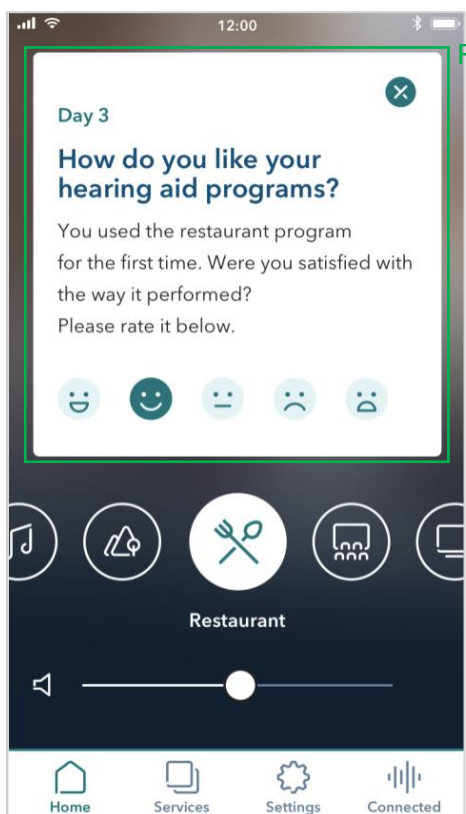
12:00

Day 3

How do you like your hearing aid programs?

You used the restaurant program for the first time. Were you satisfied with the way it performed?
Please rate it below.

Restaurant

Home
Services
Settings
Connected